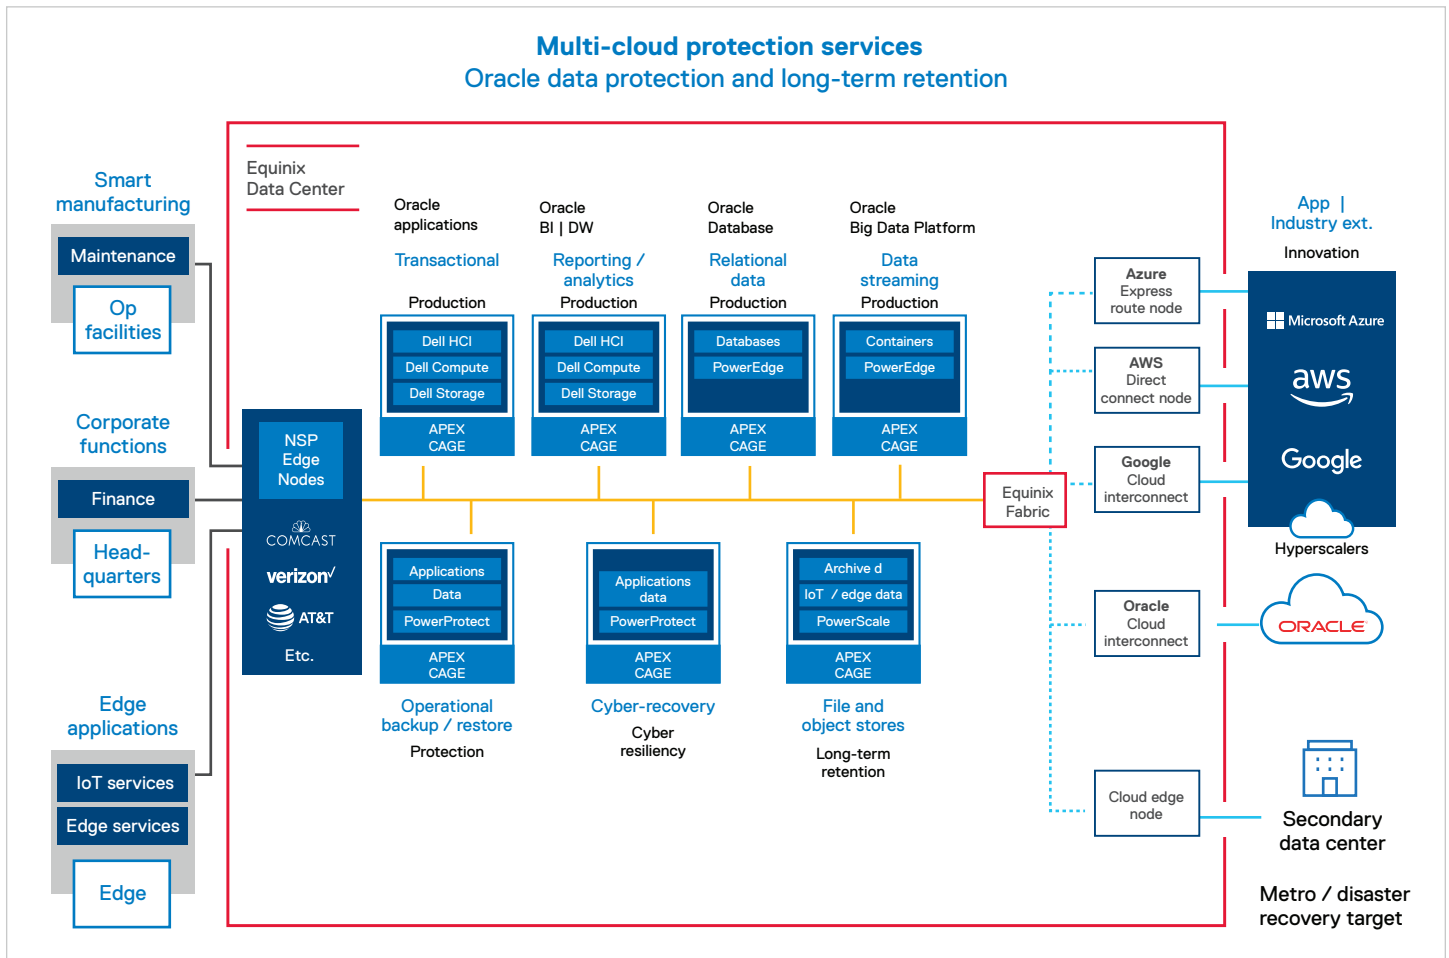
Multi-cloud protection services
Oracle data protection and long-term retention

Smart manufacturing
Maintenance
Op facilities

Corporate functions
Finance
Head-quarters

Edge applications
IoT services
Edge services
Edge

Equinix Data Center

NSP Edge Nodes
COMCAST
verizon
AT&T
Etc.

Oracle applications
Transactional
Production
Dell HCI
Dell Compute
Dell Storage
APEX CAGE

Oracle BI | DW
Reporting / analytics
Production
Dell HCI
Dell Compute
Dell Storage
APEX CAGE

Oracle Database
Relational data
Production
Databases
PowerEdge
APEX CAGE

Oracle Big Data Platform
Data streaming
Production
Containers
PowerEdge
APEX CAGE

Applications
Data
PowerProtect
APEX CAGE
Operational backup / restore
Protection

Applications data
PowerProtect
APEX CAGE
Cyber-recovery
Cyber resiliency

Archive d
IoT / edge data
PowerScale
APEX CAGE
File and object stores
Long-term retention

Equinix Fabric

Azure Express route node
AWS Direct connect node
Google Cloud interconnect
Oracle Cloud interconnect
Cloud edge node

App | Industry ext.
Innovation
Microsoft Azure
aws
Google
Hyperscalers
ORACLE

Secondary data center
Metro / disaster recovery target